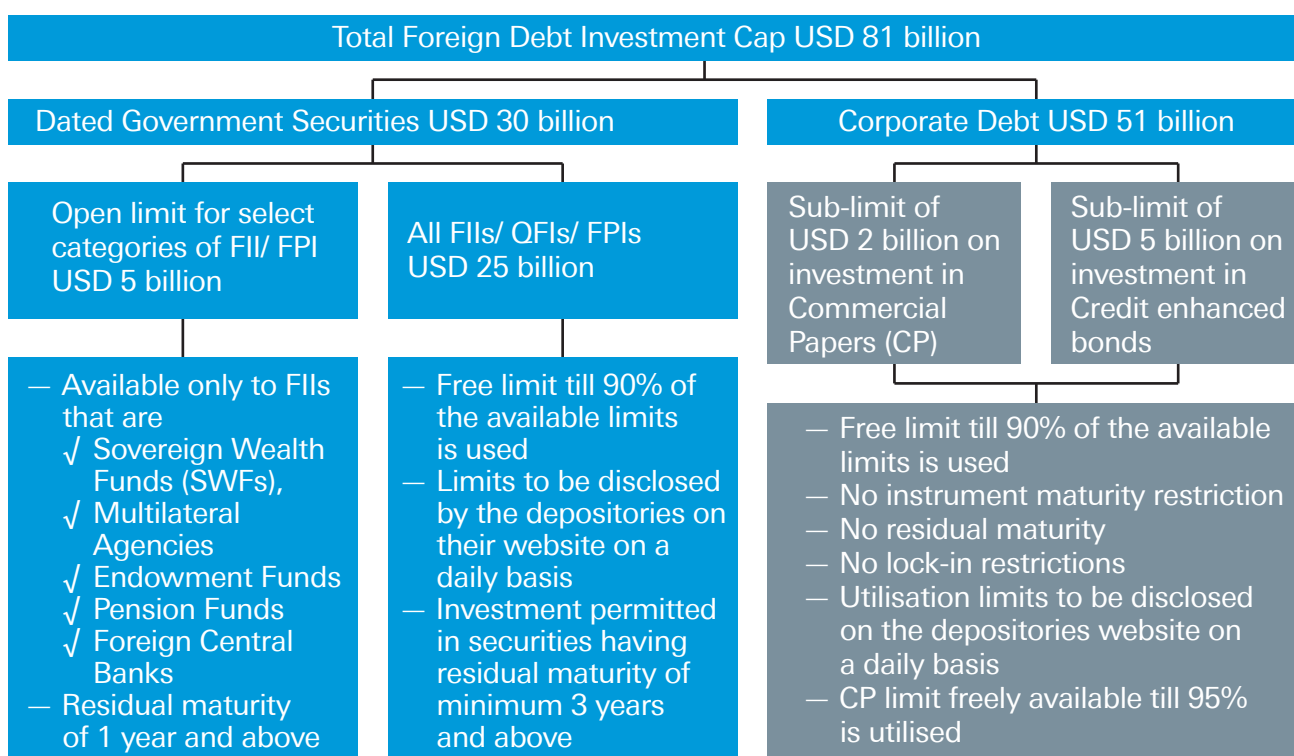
Total Foreign Debt Investment Cap USD 81 billion

Dated Government Securities USD 30 billion

Corporate Debt USD 51 billion

Open limit for select categories of FII/ FPI USD 5 billion

All FIIs/ QFIs/ FPIs USD 25 billion

Sub-limit of USD 2 billion on investment in Commercial Papers (CP)

Sub-limit of USD 5 billion on investment in Credit enhanced bonds

— Available only to FIIs that are
√ Sovereign Wealth Funds (SWFs),
√ Multilateral Agencies
√ Endowment Funds
√ Pension Funds
√ Foreign Central Banks
— Residual maturity of 1 year and above

— Free limit till 90% of the available limits is used
— Limits to be disclosed by the depositories on their website on a daily basis
— Investment permitted in securities having residual maturity of minimum 3 years and above

— Free limit till 90% of the available limits is used
— No instrument maturity restriction
— No residual maturity
— No lock-in restrictions
— Utilisation limits to be disclosed on the depositories website on a daily basis
— CP limit freely available till 95% is utilised